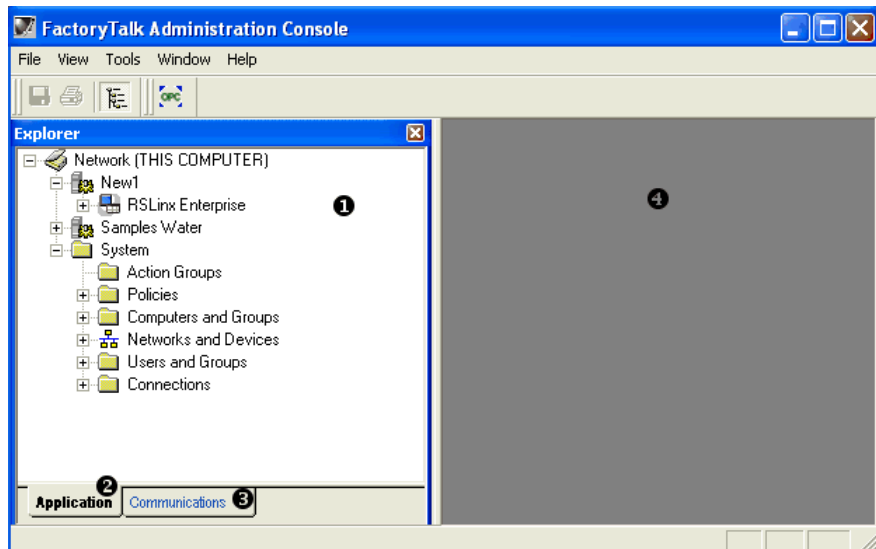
FactoryTalk Administration Console

File View Tools Window Help

Explorer

Network (THIS COMPUTER)
New1
RSLinx Enterprise
Samples Water
System
Action Groups
Policies
Computers and Groups
Networks and Devices
Users and Groups
Connections

❶

❹

Application ❷
Communications ❸